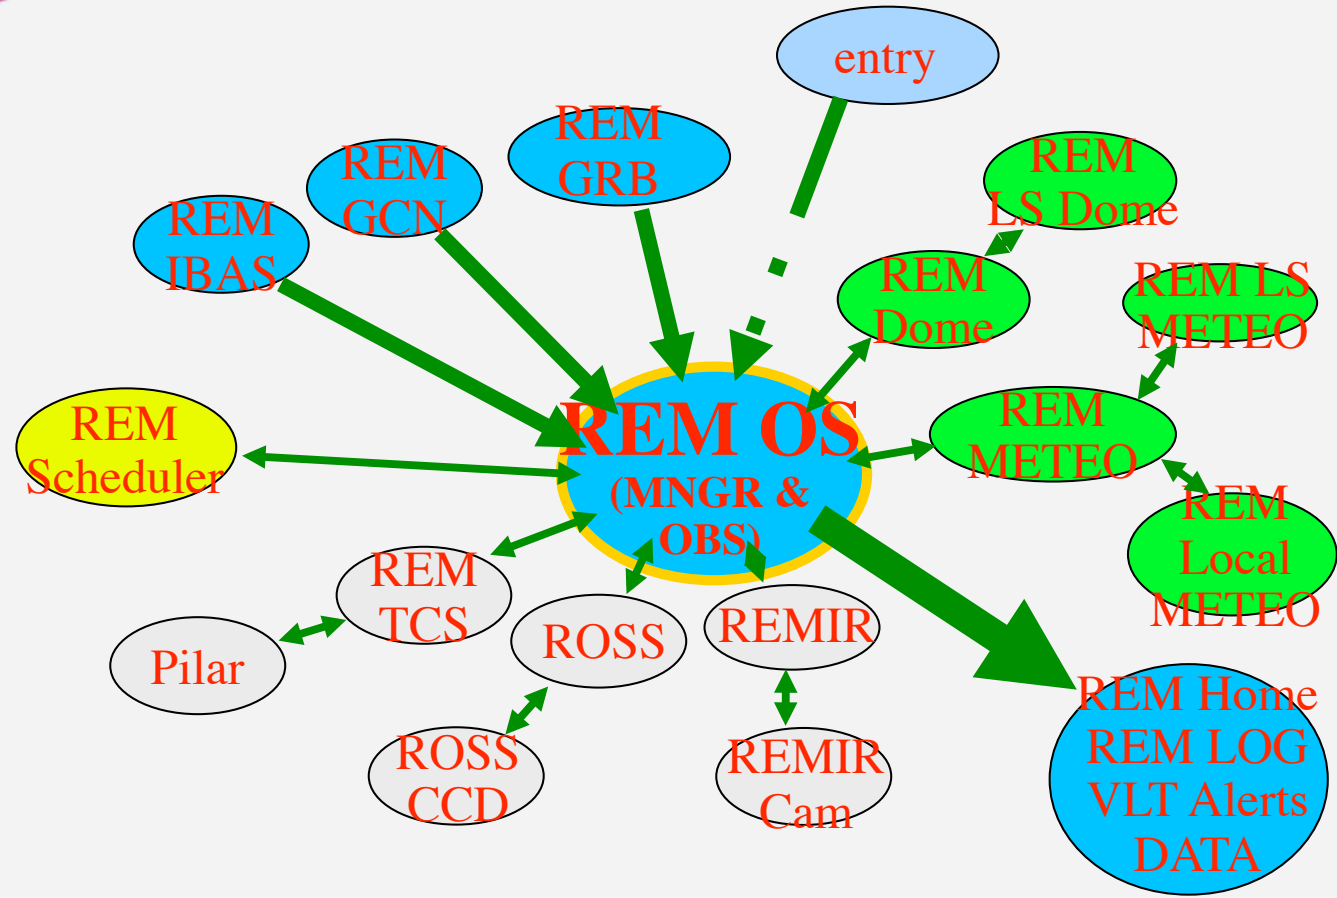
entry

REM GRB

REM GCN

REM IBAS

REM LS Dome

REM Dome

REM LS METEO

REM Scheduler

REM OS
(MNGR & OBS)

REM METEO

REM Local METEO

REM TCS

Pilar

ROSS

REMIR

ROSS CCD

REMIR Cam

REM Home
REM LOG
VLT Alerts
DATA